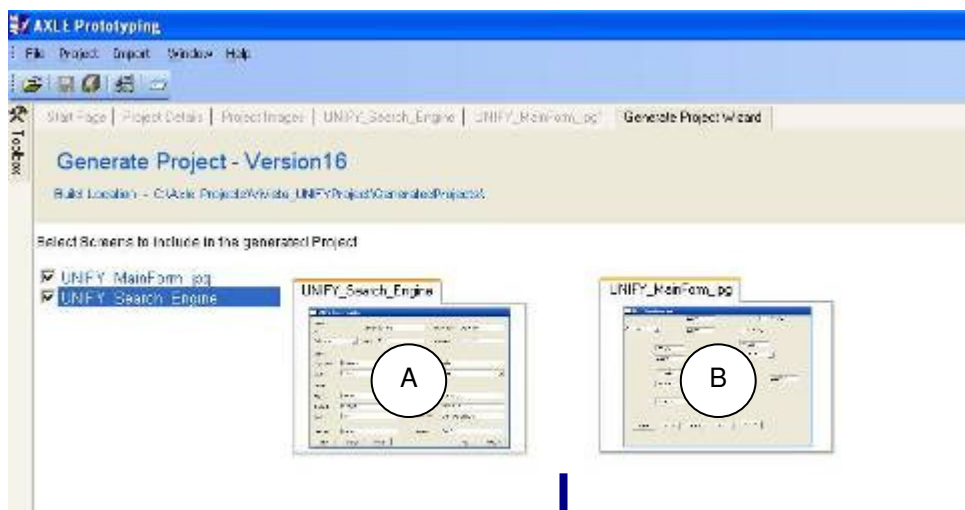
AXLE Prototyping

File Project Import Window Help

Toolbox

Start Page | Project Details | Project Images | UNIFY_Search_Engine | UNIFY_MainForm_jpg | Generate Project Wizard

Generate Project - Version16

Build Location - C:\Axle Projects\Vvisto_UNIFYProject\GeneratedProjects\

Select Screens to include in the generated Project

UNIFY_MainForm_jpg
UNIFY_Search_Engine

UNIFY_Search_Engine

A

UNIFY_MainForm_jpg

B